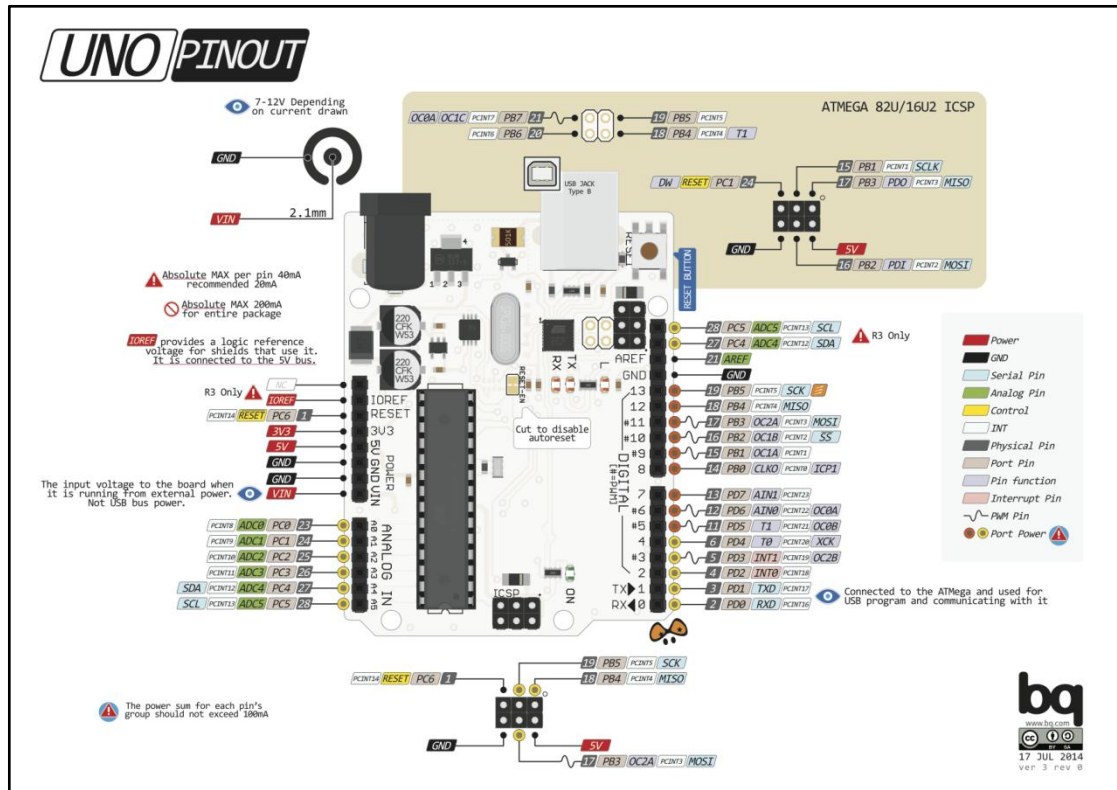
UNO PINOUT

7-12V Depending on current drawn

GND

VIN

2.1mm

Absolute MAX per pin 40mA recommended 20mA

Absolute MAX 200mA for entire package

IOREF provides a logic reference voltage for shields that use it. It is connected to the 5V bus.

R3 Only

NC
IOREF
PCINT14 RESET PC6 1
3V3
5V
GND
GND
VIN

The input voltage to the board when it is running from external power. Not USB bus power.

PCINT8 ADC0 PC0 23
PCINT9 ADC1 PC1 24
PCINT10 ADC2 PC2 25
PCINT11 ADC3 PC3 26
SDA PCINT12 ADC4 PC4 27
SCL PCINT13 ADC5 PC5 28

ATMEGA 82U/16U2 ICSP

OC0A OC1C PCINT7 PB7 21
PCINT6 PB6 20
19 PB5 PCINT5
18 PB4 PCINT4 T1

USB JACK Type B

RESET

DW RESET PC1 24
15 PB1 PCINT1 SCLK
17 PB3 PDO PCINT3 MISO
GND
5V
16 PB2 PDI PCINT2 MOSI

RESET BUTTON

IOREF
RESET
3V3
5V
GND
VIN
POWER

A0 A1 A2 A3 A4 A5
ANALOG IN

Cut to disable autoreset

RESET EN

TX RX L

AREF
GND
13
12
~11
~10
~9
8
7
~6
~5
4
~3
2
TX▶1
RX◀0
DIGITAL (PWM=~)

ICSP
ON

28 PC5 ADC5 PCINT13 SCL
27 PC4 ADC4 PCINT12 SDA
R3 Only
21 AREF
GND
19 PB5 PCINT5 SCK
18 PB4 PCINT4 MISO
17 PB3 OC2A PCINT3 MOSI
16 PB2 OC1B PCINT2 SS
15 PB1 OC1A PCINT1
14 PB0 CLKO PCINT0 ICP1
13 PD7 AIN1 PCINT23
12 PD6 AIN0 PCINT22 OC0A
11 PD5 T1 PCINT21 OC0B
6 PD4 T0 PCINT20 XCK
5 PD3 INT1 PCINT19 OC2B
4 PD2 INT0 PCINT18
3 PD1 TXD PCINT17
2 PD0 RXD PCINT16

Connected to the ATMega and used for USB program and communicating with it

Power
GND
Serial Pin
Analog Pin
Control
INT
Physical Pin
Port Pin
Pin function
Interrupt Pin
PWM Pin
Port Power

PCINT14 RESET PC6 1
19 PB5 PCINT5 SCK
18 PB4 PCINT4 MISO
GND
5V
17 PB3 OC2A PCINT3 MOSI

The power sum for each pin's group should not exceed 100mA

bq
www.bq.com
BY SA
17 JUL 2014
ver 3 rev 0